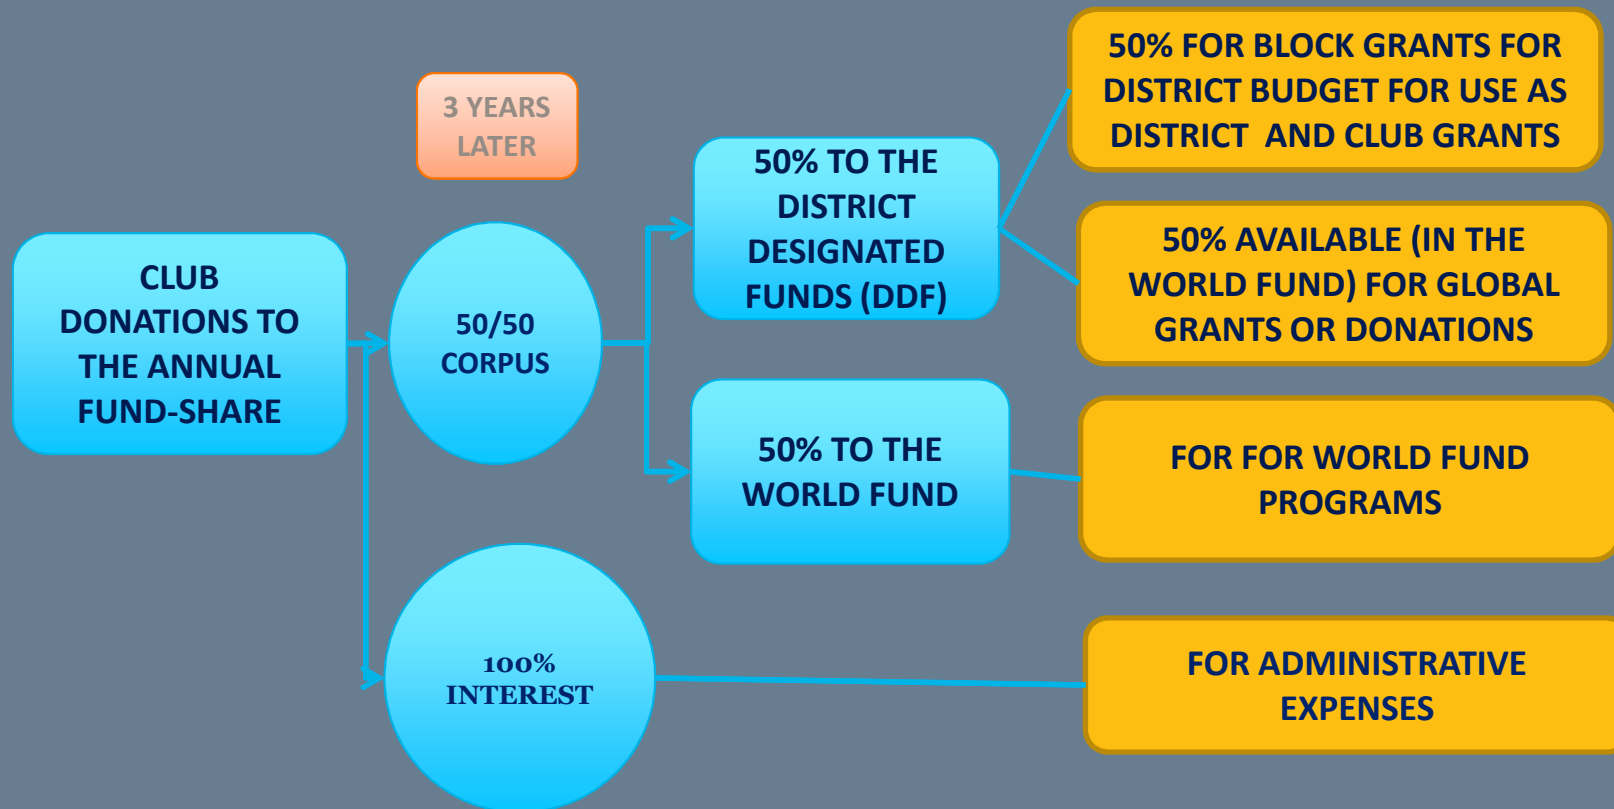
CLUB DONATIONS TO THE ANNUAL FUND-SHARE

3 YEARS LATER

50/50 CORPUS

100% INTEREST

50% TO THE DISTRICT DESIGNATED FUNDS (DDF)

50% TO THE WORLD FUND

50% FOR BLOCK GRANTS FOR DISTRICT BUDGET FOR USE AS DISTRICT AND CLUB GRANTS

50% AVAILABLE (IN THE WORLD FUND) FOR GLOBAL GRANTS OR DONATIONS

FOR FOR WORLD FUND PROGRAMS

FOR ADMINISTRATIVE EXPENSES